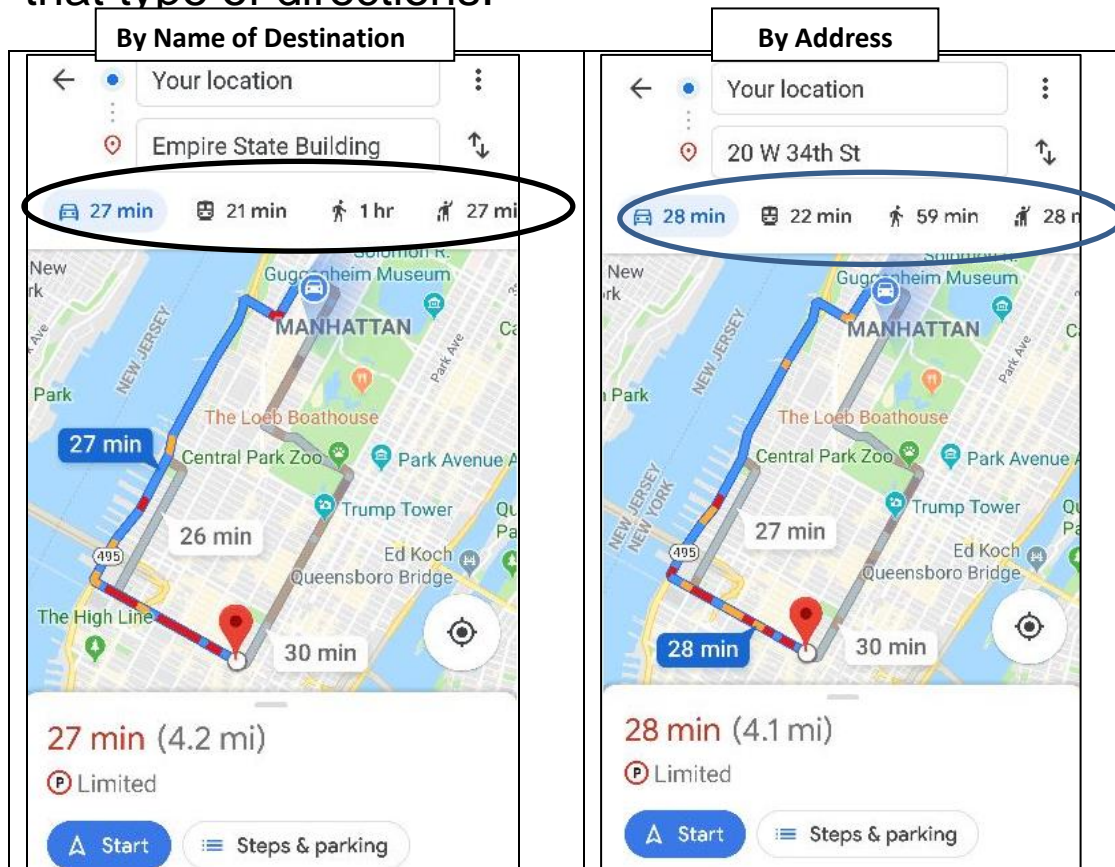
that type of directions.

By Name of Destination

Your location

Empire State Building

27 min 21 min 1 hr 27 mi

New rk

Guggenheim Museum

MANHATTAN

NEW JERSEY

Park Ave

Park

The Loeb Boathouse

27 min

Central Park Zoo

Park Avenue A

Trump Tower

26 min

495

Ed Koch Queensboro Bridge

The High Line

30 min

27 min (4.2 mi)

Limited

Start

Steps & parking

By Address

Your location

20 W 34th St

28 min 22 min 59 min 28 n

New rk

Guggenheim Museum

MANHATTAN

NEW JERSEY

Park Ave

Park

The Loeb Boathouse

Central Park Zoo

Park Avenue A

NEW JERSEY NEW YORK

Trump Tower

27 min

495

Ed Koch Queensboro Bridge

28 min

30 min

28 min (4.1 mi)

Limited

Start

Steps & parking